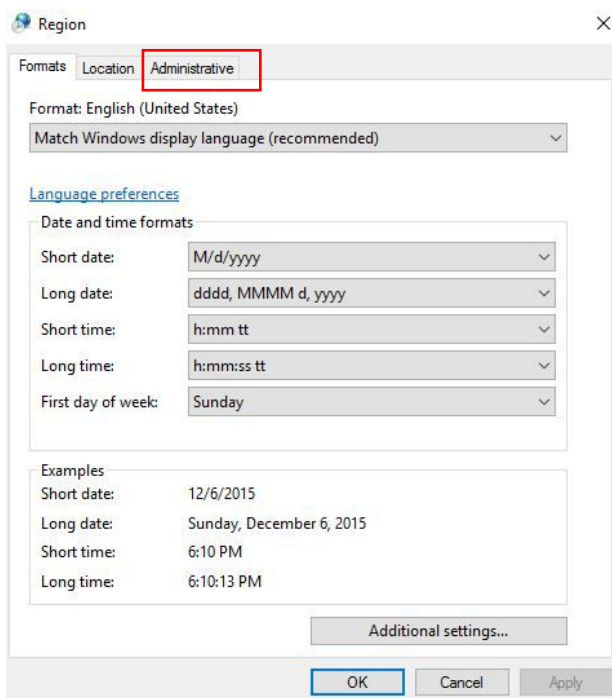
Region

Formats Location Administrative

Format: English (United States)

Match Windows display language (recommended)

Language preferences

Date and time formats

| | |
|---|---|
| Short date: | M/d/yyyy |
| Long date: | dddd, MMMM d, yyyy |
| Short time: | h:mm tt |
| Long time: | h:mm:ss tt |
| First day of week: | Sunday |

Examples

| | |
|---|---|
| Short date: | 12/6/2015 |
| Long date: | Sunday, December 6, 2015 |
| Short time: | 6:10 PM |
| Long time: | 6:10:13 PM |

Additional settings...

OK Cancel Apply